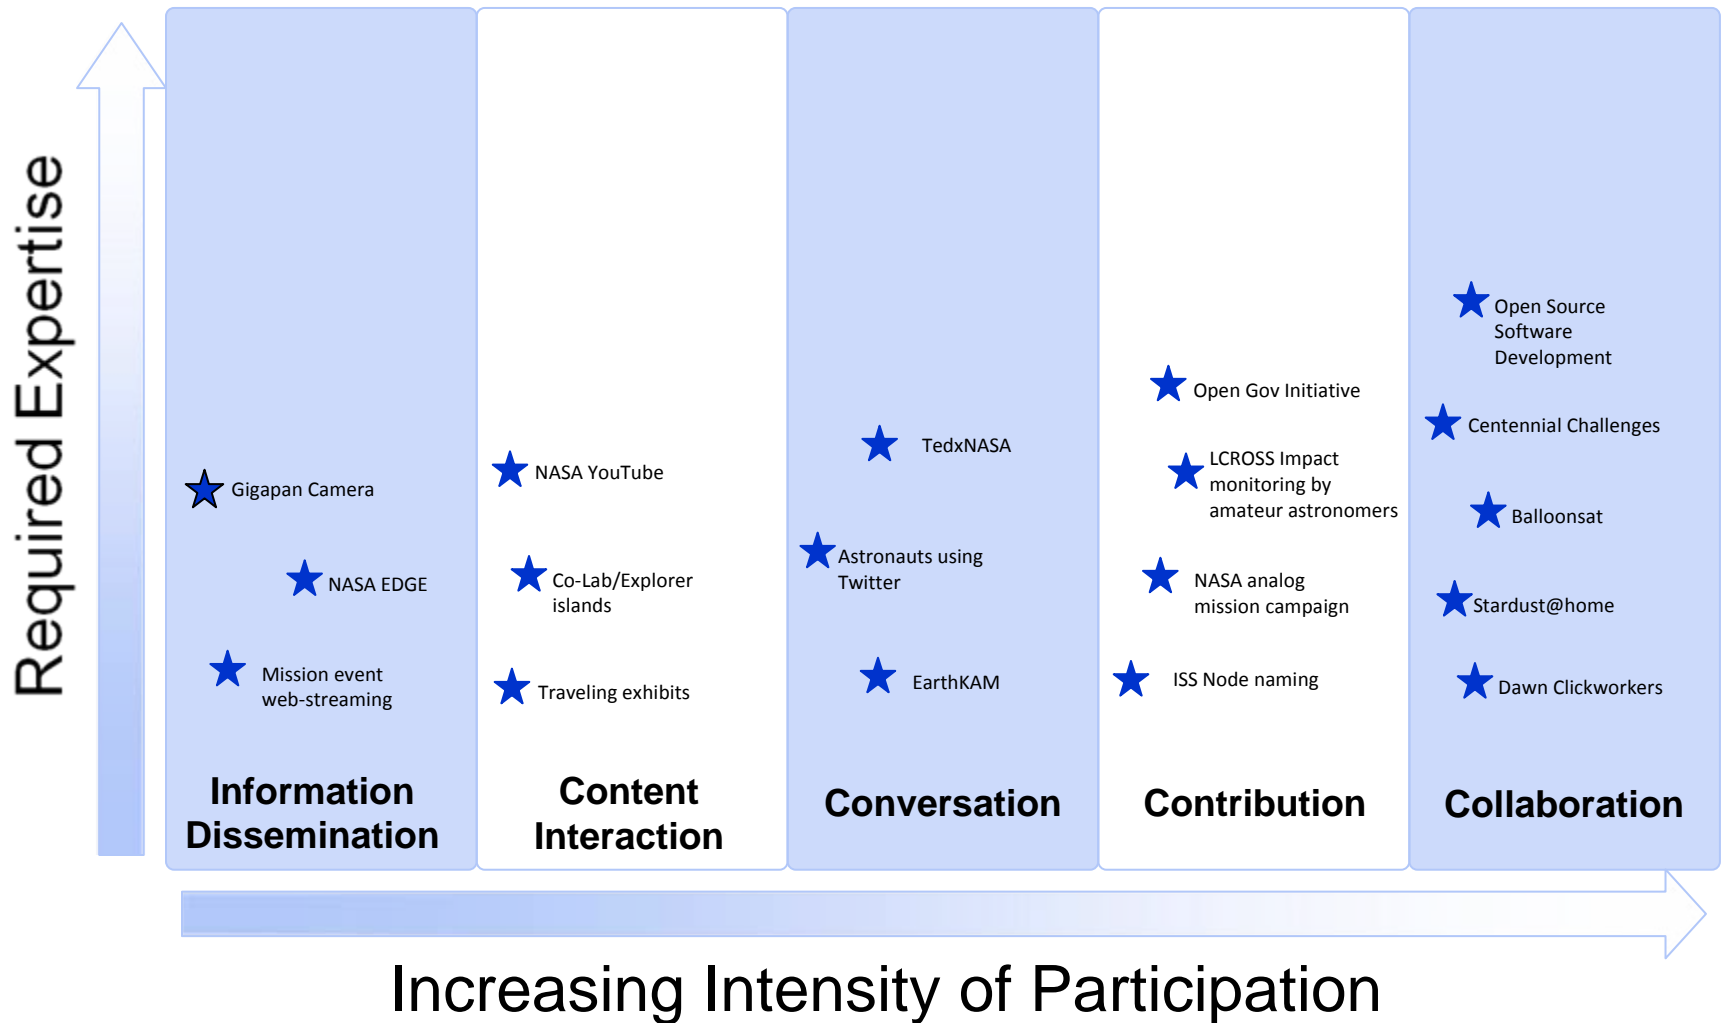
Required Expertise

Gigapan Camera

NASA EDGE

Mission event web-streaming

Information Dissemination

NASA YouTube

Co-Lab/Explorer islands

Traveling exhibits

Content Interaction

TedxNASA

Astronauts using Twitter

EarthKAM

Conversation

Open Gov Initiative

LCROSS Impact monitoring by amateur astronomers

NASA analog mission campaign

ISS Node naming

Contribution

Open Source Software Development

Centennial Challenges

Balloonsat

Stardust@home

Dawn Clickworkers

Collaboration

Increasing Intensity of Participation